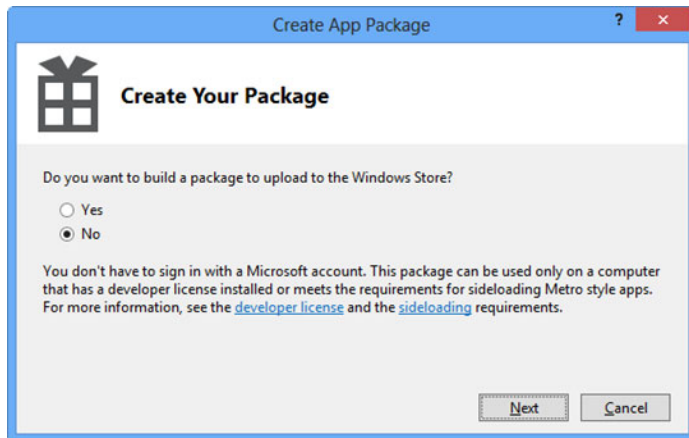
Create App Package

?

Create Your Package

Do you want to build a package to upload to the Windows Store?

Yes

No

You don't have to sign in with a Microsoft account. This package can be used only on a computer that has a developer license installed or meets the requirements for sideloading Metro style apps. For more information, see the developer license and the sideloading requirements.

Next

Cancel